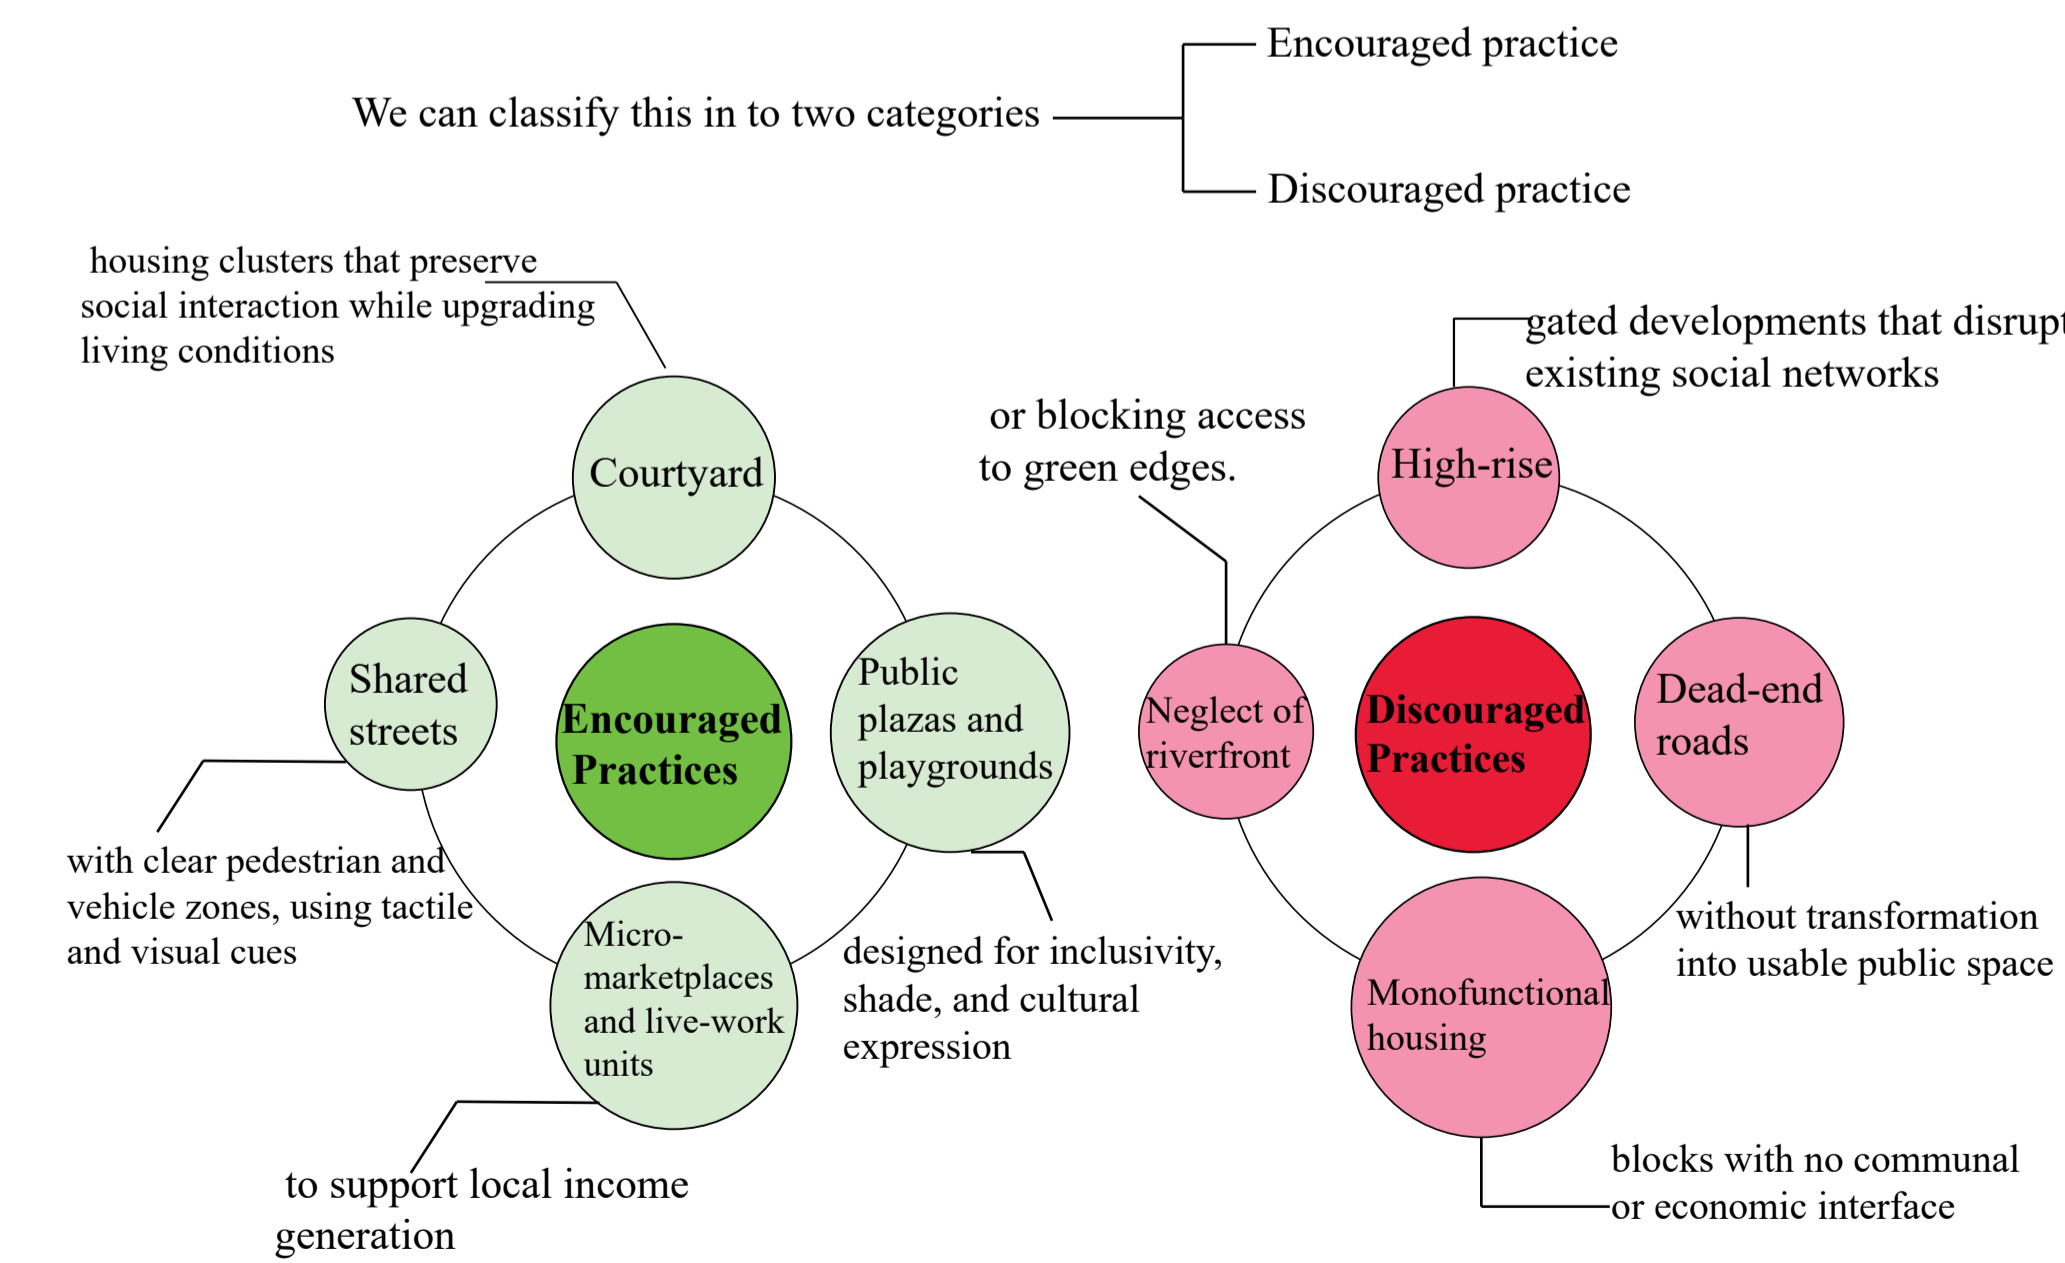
We can classify this in to two categories

Encouraged practice

Discouraged practice

housing clusters that preserve social interaction while upgrading living conditions

Courtyard

Shared streets

Encouraged Practices

Public plazas and playgrounds

with clear pedestrian and vehicle zones, using tactile and visual cues

Micro-marketplaces and live-work units

designed for inclusivity, shade, and cultural expression

to support local income generation

gated developments that disrupt existing social networks

or blocking access to green edges.

High-rise

Neglect of riverfront

Discouraged Practices

Dead-end roads

without transformation into usable public space

Monofunctional housing

blocks with no communal or economic interface